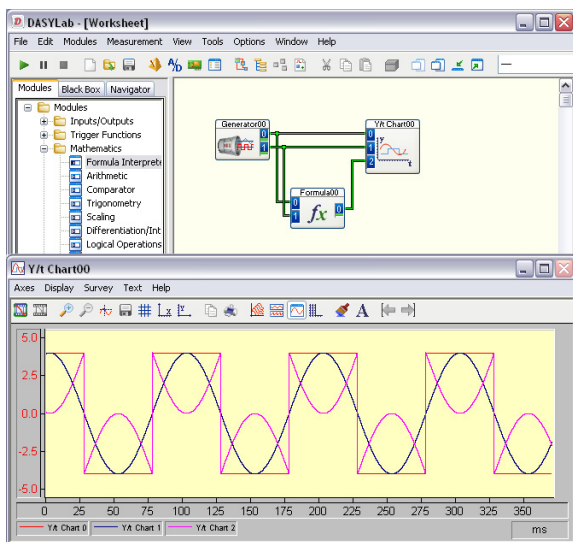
DASYLab - [Worksheet]

File Edit Modules Measurement View Tools Options Window Help

Modules Black Box Navigator

Modules
Inputs/Outputs
Trigger Functions
Mathematics
Formula Interprete
Arithmetic
Comparator
Trigonometry
Scaling
Differentiation/Int
Logical Operations

Generator00
0
1

Y/t Chart00
0
1
2

Formula00
0
1
0
$fx$

Y/t Chart00

Axes Display Survey Text Help

5.0
2.5
0.0
-2.5
-5.0

0 25 50 75 100 125 150 175 200 225 250 275 300 325 350

Y/t Chart 0 Y/t Chart 1 Y/t Chart 2

ms